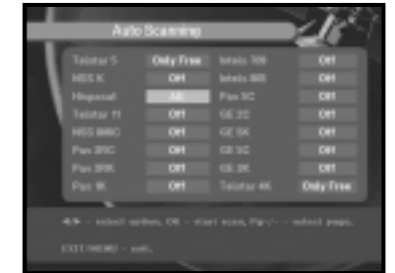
Auto Scanning

| Telstar 5 | Only Free | Intels 709 | Off |
|---|---|---|---|
| NSS K | Off | Intels 805 | Off |
| Hispasat | All | Pas 3C | Off |
| Telstar 11 | Off | GE 3C | Off |
| NSS 806C | Off | GE 5K | Off |
| Pas 3RC | Off | GE 5C | Off |
| Pas 3RK | Off | GE 3K | Off |
| Pas 1K | Off | Telstar 4K | Only Free |

◄/► - select option, OK - start scan, Pg+/- - select page.

EXIT/MENU - exit.